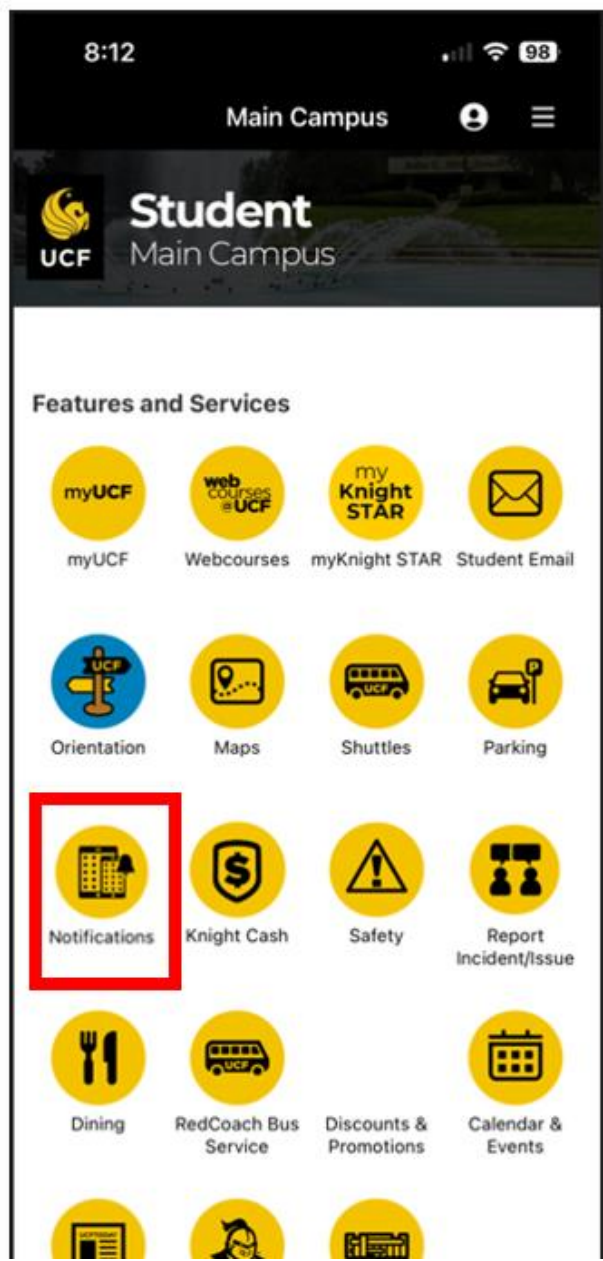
8:12

98

Main Campus

UCF

Student
Main Campus

Features and Services

myUCF
myUCF

web courses @UCF
Webcourses

my Knight STAR
myKnight STAR

Student Email

UCF
Orientation

Maps

UCF
Shuttles

P
Parking

Notifications

$
Knight Cash

Safety

Report Incident/Issue

Dining

UCF
RedCoach Bus Service

Discounts & Promotions

Calendar & Events